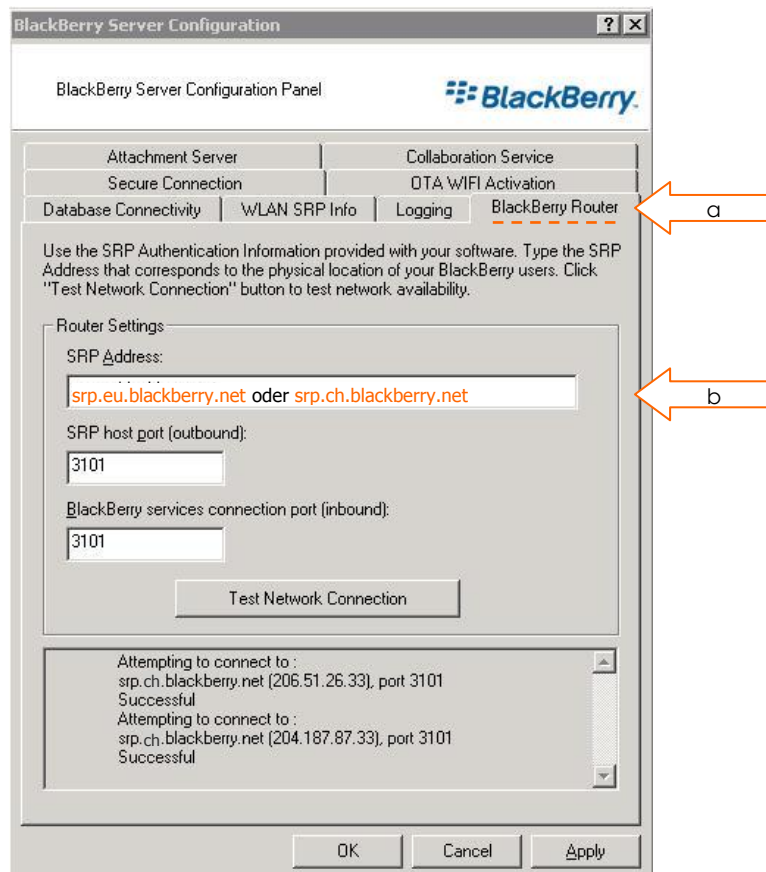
BlackBerry Server Configuration

?
X

BlackBerry Server Configuration Panel

BlackBerry.

Attachment Server
Collaboration Service
Secure Connection
OTA WIFI Activation
Database Connectivity
WLAN SRP Info
Logging
BlackBerry Router

a

Use the SRP Authentication Information provided with your software. Type the SRP Address that corresponds to the physical location of your BlackBerry users. Click "Test Network Connection" button to test network availability.

Router Settings

SRP Address:

srp.eu.blackberry.net oder srp.ch.blackberry.net

b

SRP host port (outbound):

3101

BlackBerry services connection port (inbound):

3101

Test Network Connection

Attempting to connect to :
srp.ch.blackberry.net (206.51.26.33), port 3101
Successful
Attempting to connect to :
srp.ch.blackberry.net (204.187.87.33), port 3101
Successful

OK
Cancel
Apply